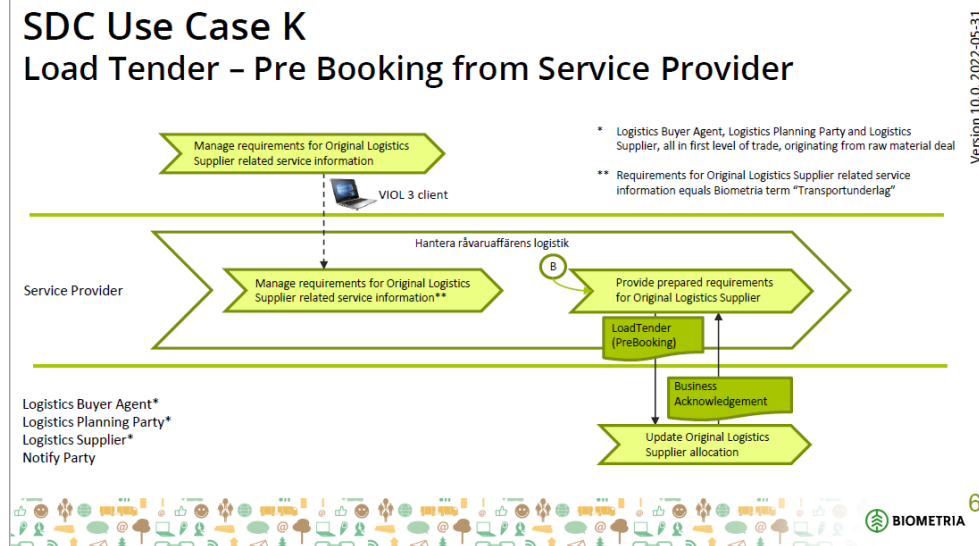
SDC Use Case K
Load Tender – Pre Booking from Service Provider

Version 10.0 2022-05-31

Manage requirements for Original Logistics Supplier related service information

VIOL 3 client

* Logistics Buyer Agent, Logistics Planning Party and Logistics Supplier, all in first level of trade, originating from raw material deal

** Requirements for Original Logistics Supplier related service information equals Biometria term "Transportunderlag"

Hantera råvaruaffärens logistik

B

Service Provider

Manage requirements for Original Logistics Supplier related service information**

Provide prepared requirements for Original Logistics Supplier

LoadTender (PreBooking)

Business Acknowledgement

Logistics Buyer Agent*
Logistics Planning Party*
Logistics Supplier*
Notify Party

Update Original Logistics Supplier allocation

6

BIOMETRIA